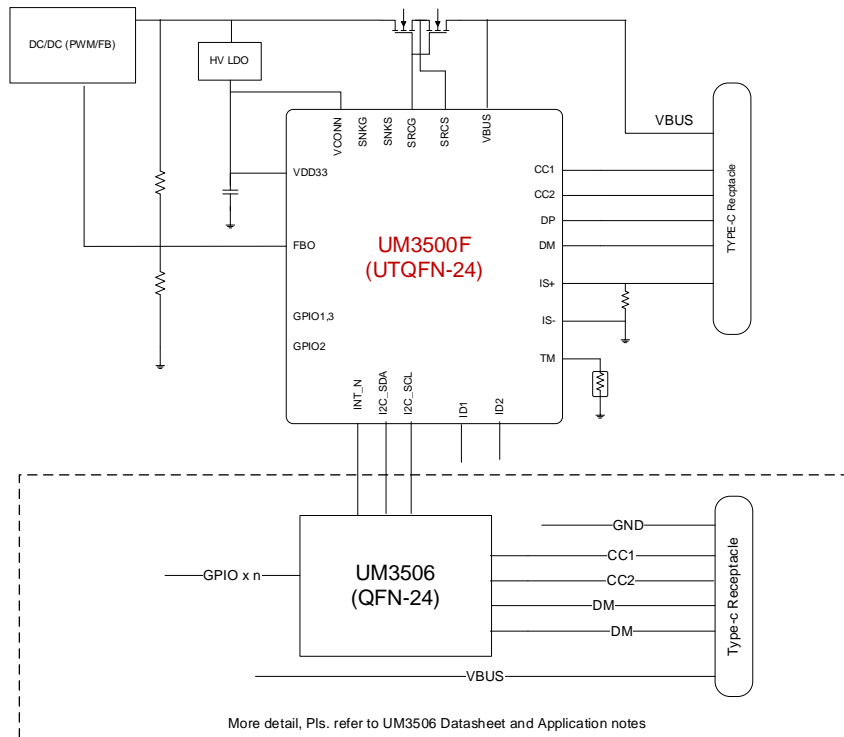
DC/DC (PWM/FB)

HV LDO

VCONN
SNKG
SNKS
SRCG
SRCS
VBUS

VBUS

TYPE-C Receptacle

VDD33

CC1
CC2
DP
DM

FBO

UM3500F
(UTQFN-24)

IS+
IS-

GPIO1,3
GPIO2

TM

INT_N
I2C_SDA
I2C_SCL
ID1
ID2

GND
CC1
CC2
DM
DM

GPIO x n

UM3506
(QFN-24)

Type-c Receptacle

VBUS

More detail, Pls. refer to UM3506 Datasheet and Application notes